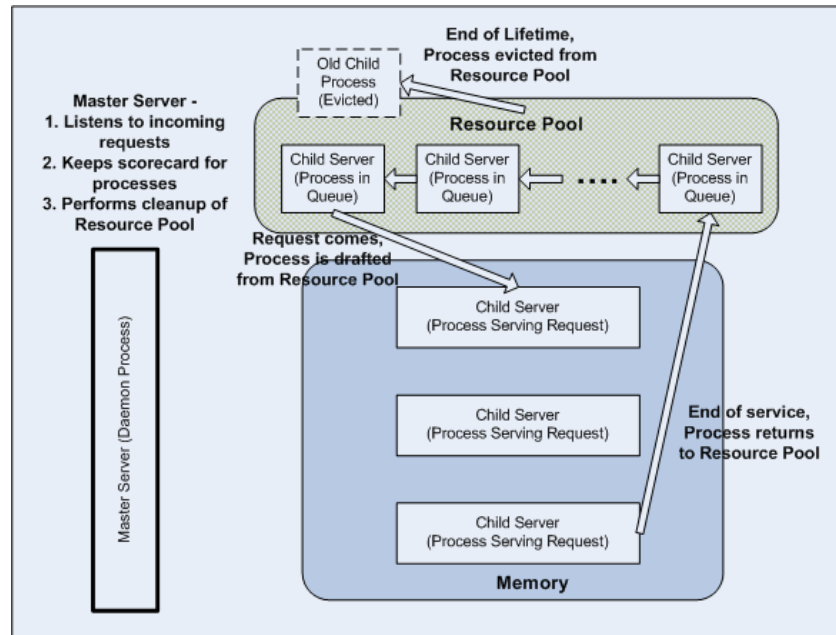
End of Lifetime, Process evicted from Resource Pool

Old Child Process (Evicted)

Master Server -
1. Listens to incoming requests
2. Keeps scorecard for processes
3. Performs cleanup of Resource Pool

Resource Pool

Child Server (Process in Queue)

Child Server (Process in Queue)

....

Child Server (Process in Queue)

Request comes, Process is drafted from Resource Pool

Master Server (Daemon Process)

Child Server (Process Serving Request)

Child Server (Process Serving Request)

End of service, Process returns to Resource Pool

Child Server (Process Serving Request)

Memory